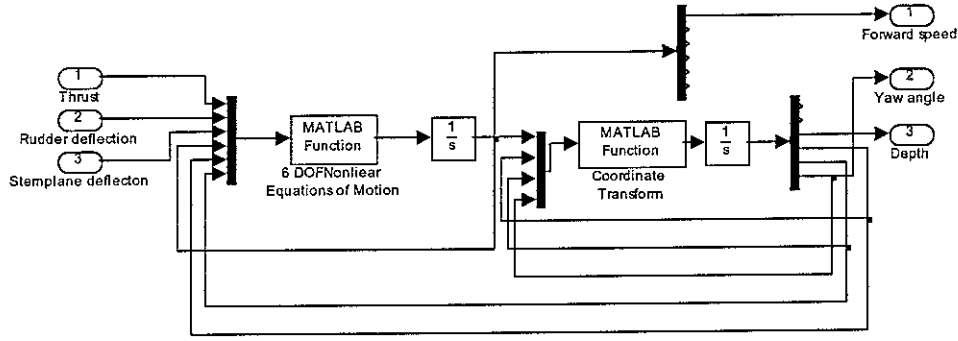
1
Thrust
2
Rudder deflection
3
Stemplane deflecton
MATLAB Function
6 DOFNonliear Equations of Motion
$\frac{1}{s}$
MATLAB Function
Coordinate Transform
$\frac{1}{s}$
1
Forward speed
2
Yaw angle
3
Depth